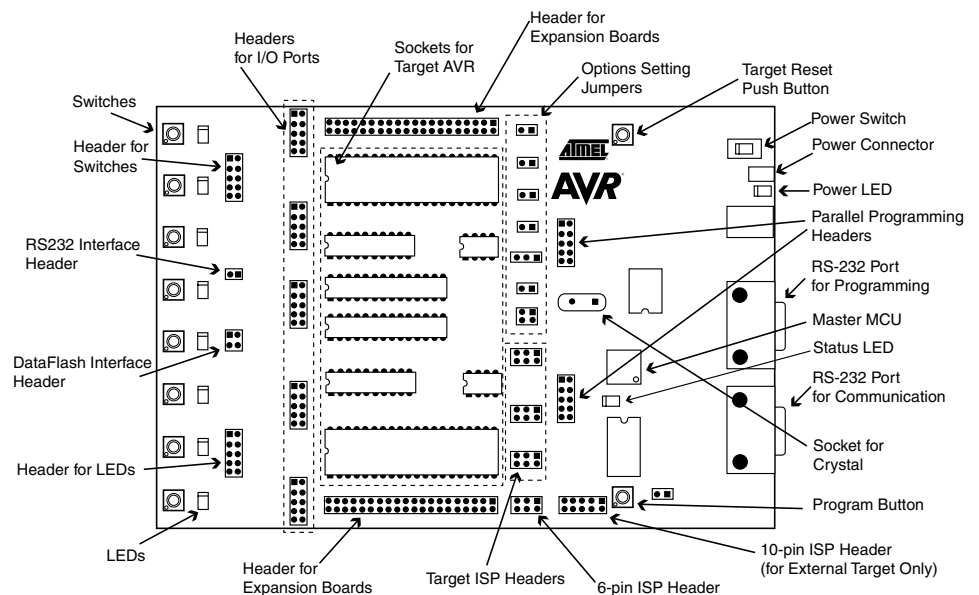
Header for Expansion Boards

Headers for I/O Ports

Sockets for Target AVR

Options Setting Jumpers

Target Reset Push Button

Switches

Header for Switches

Power Switch

Power Connector

ATMEL

AVR

Power LED

RS232 Interface Header

Parallel Programming Headers

RS-232 Port for Programming

Master MCU

DataFlash Interface Header

Status LED

RS-232 Port for Communication

Socket for Crystal

Header for LEDs

Program Button

LEDs

Header for Expansion Boards

Target ISP Headers

6-pin ISP Header

10-pin ISP Header (for External Target Only)